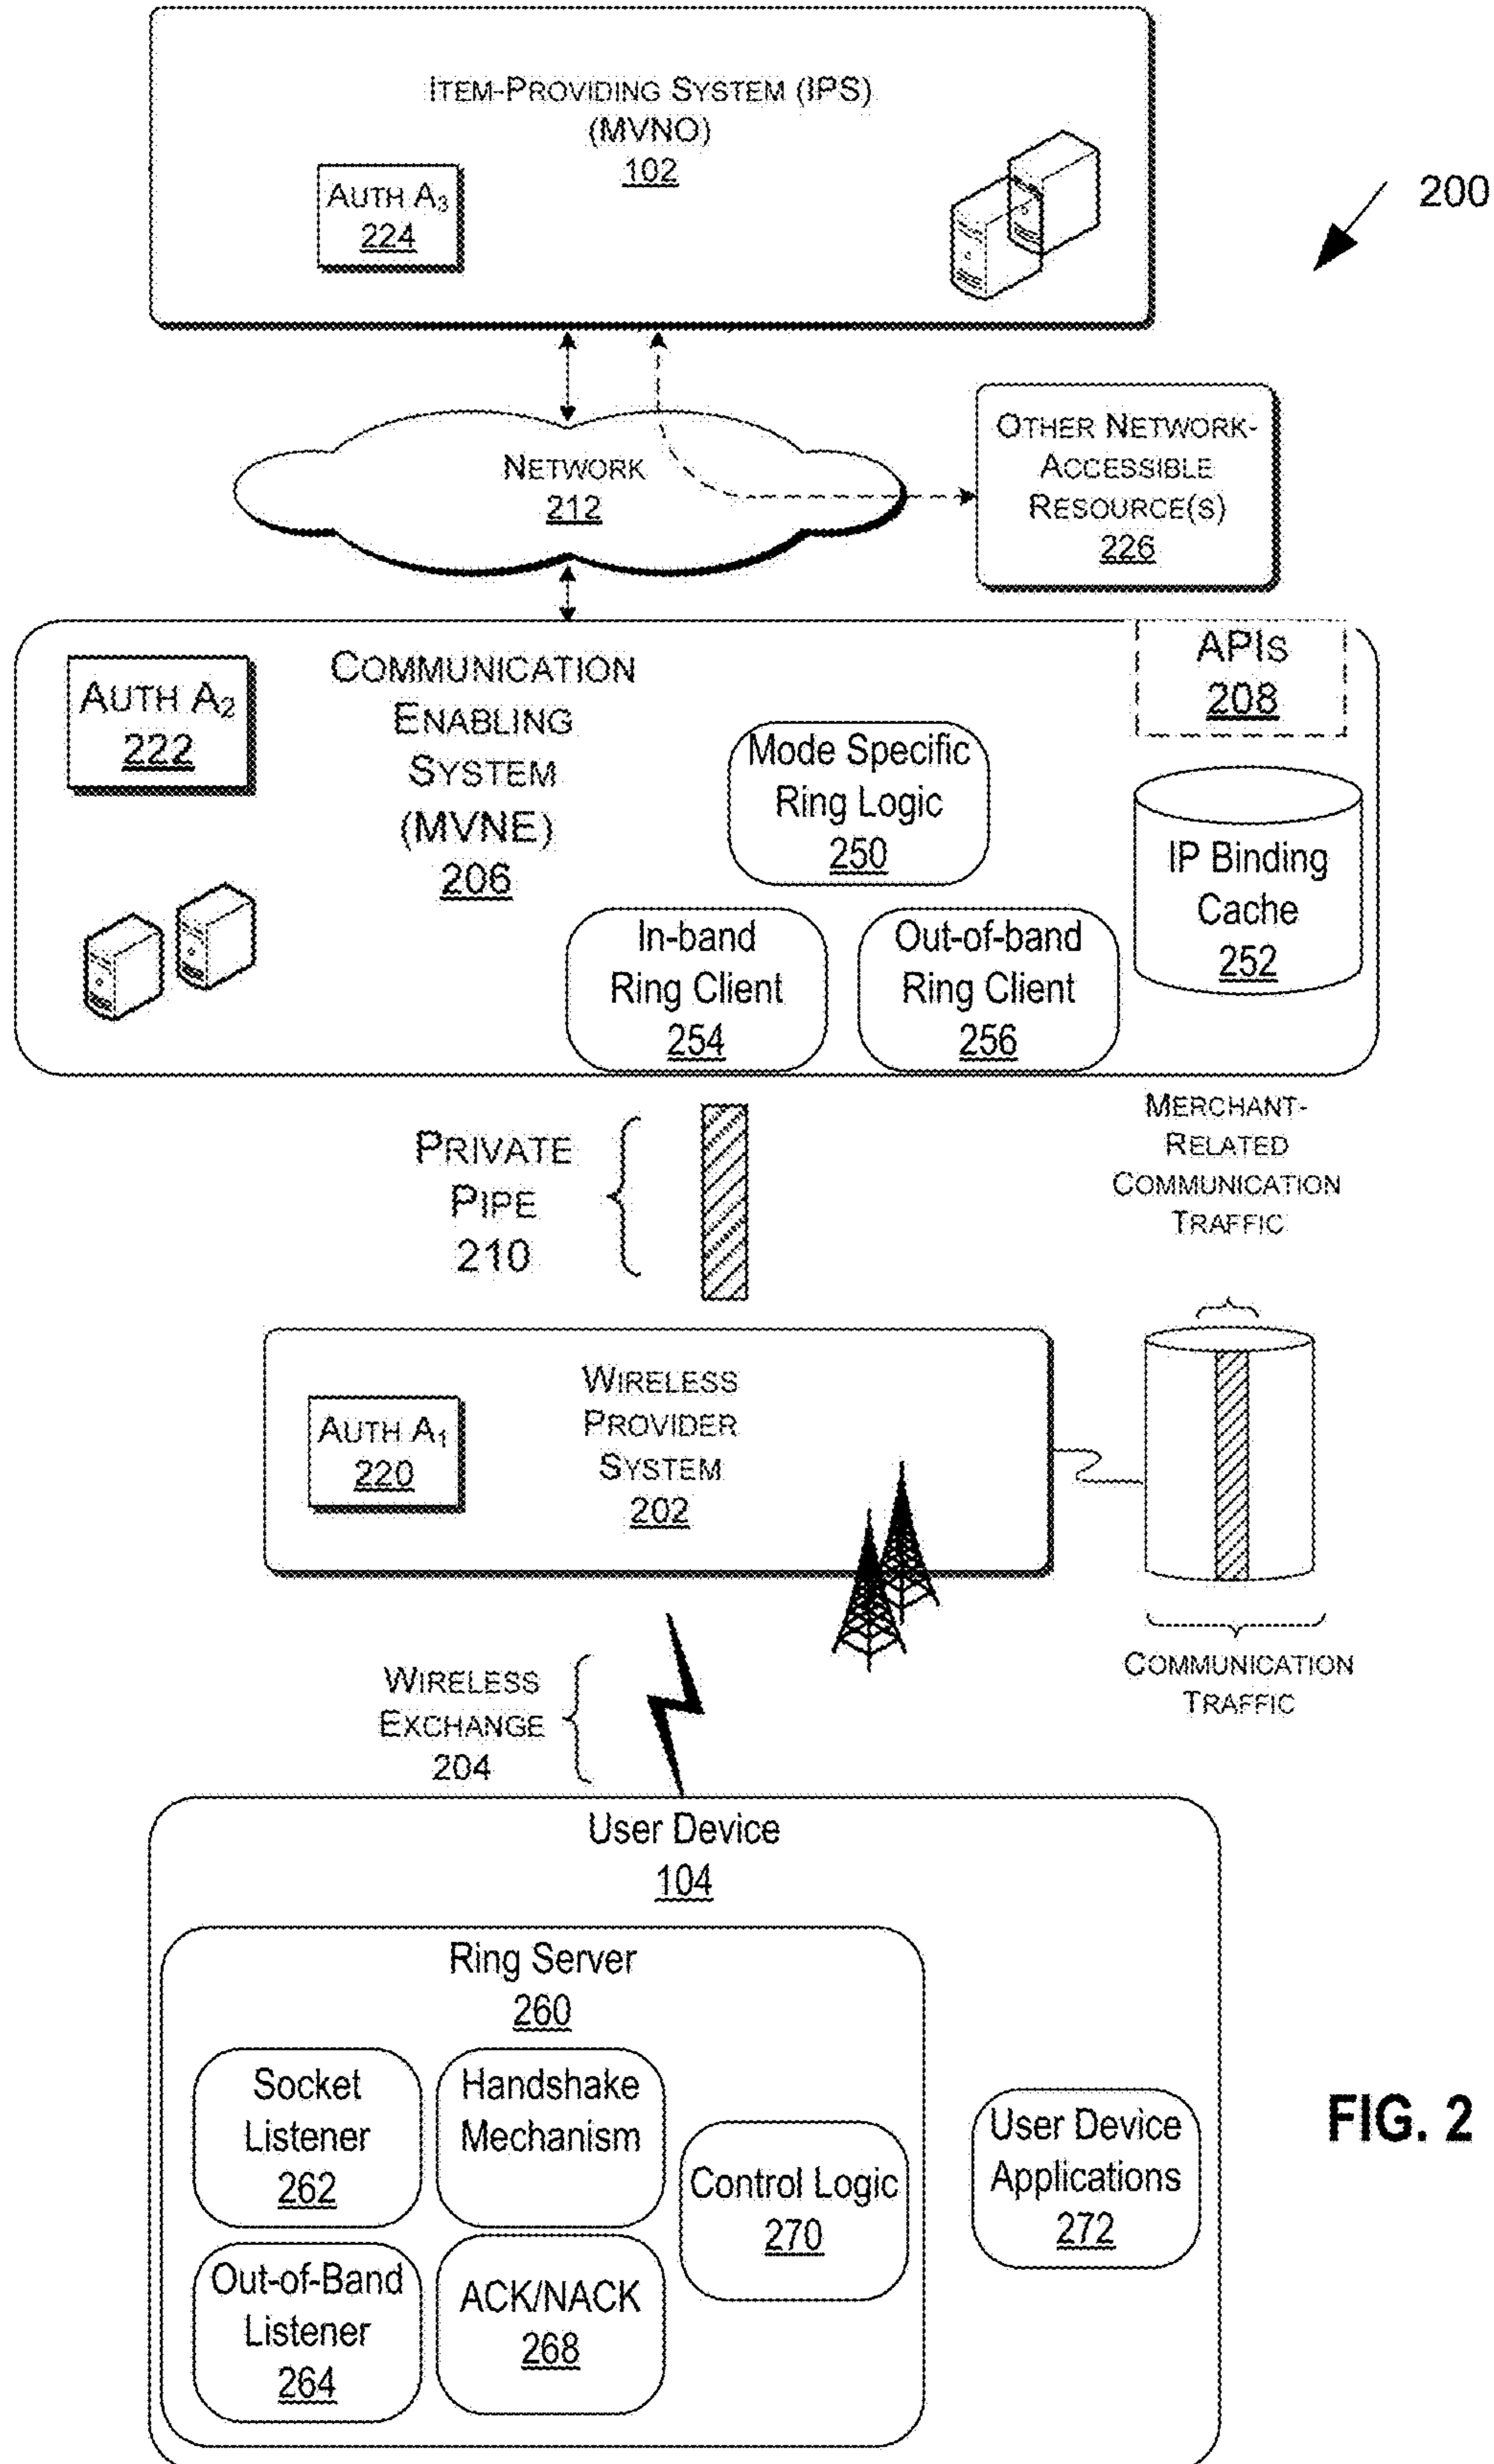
Item-Providing System (IPS) (MVNO) 102

Auth $A_3$ 224

200

Network 212

Other Network-Accessible Resource(s) 226

Auth $A_2$ 222

Communication Enabling System (MVNE) 206

APIs 208

Mode Specific Ring Logic 250

IP Binding Cache 252

In-band Ring Client 254

Out-of-band Ring Client 256

Private Pipe 210

Merchant-Related Communication Traffic

Auth $A_1$ 220

Wireless Provider System 202

Communication Traffic

Wireless Exchange 204

User Device 104

Ring Server 260

Socket Listener 262

Handshake Mechanism

Control Logic 270

User Device Applications 272

Out-of-Band Listener 264

ACK/NACK 268

FIG. 2